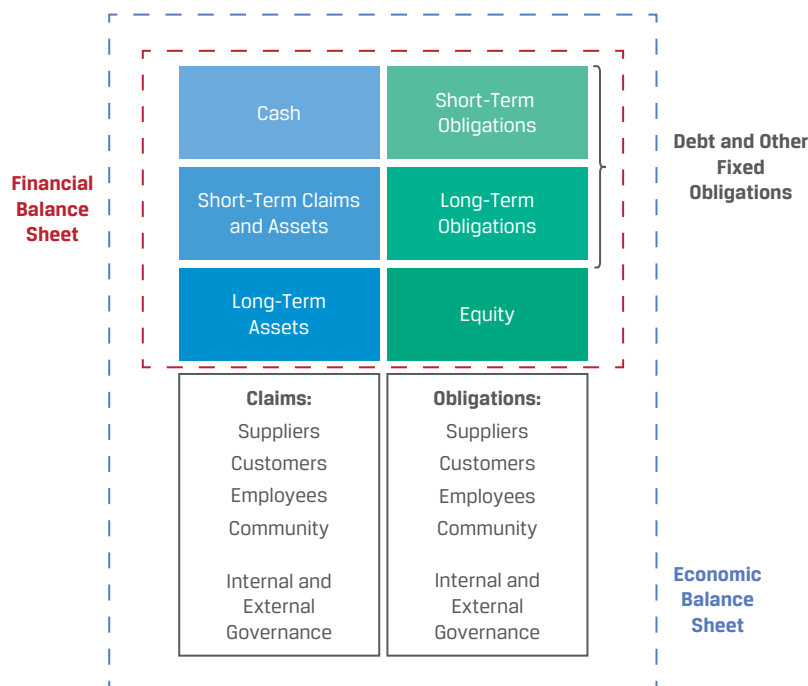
Financial Balance Sheet

Cash

Short-Term Obligations

Debt and Other Fixed Obligations

Short-Term Claims and Assets

Long-Term Obligations

Long-Term Assets

Equity

Claims:
Suppliers
Customers
Employees
Community

Internal and External Governance

Obligations:
Suppliers
Customers
Employees
Community

Internal and External Governance

Economic Balance Sheet